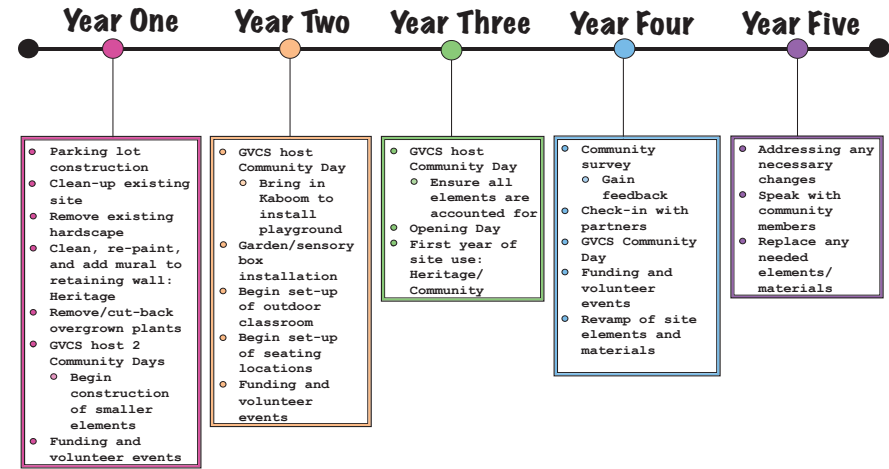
Year One

Year Two

Year Three

Year Four

Year Five

- Parking lot construction
- Clean-up existing site
- Remove existing hardscape
- Clean, re-paint, and add mural to retaining wall: Heritage
- Remove/cut-back overgrown plants
- GVCS host 2 Community Days
  - Begin construction of smaller elements
- Funding and volunteer events

- GVCS host Community Day
  - Bring in Kaboom to install playground
- Garden/sensory box installation
- Begin set-up of outdoor classroom
- Begin set-up of seating locations
- Funding and volunteer events

- GVCS host Community Day
  - Ensure all elements are accounted for
- Opening Day
- First year of site use: Heritage/ Community

- Community survey
  - Gain feedback
- Check-in with partners
- GVCS Community Day
- Funding and volunteer events
- Revamp of site elements and materials

- Addressing any necessary changes
- Speak with community members
- Replace any needed elements/ materials